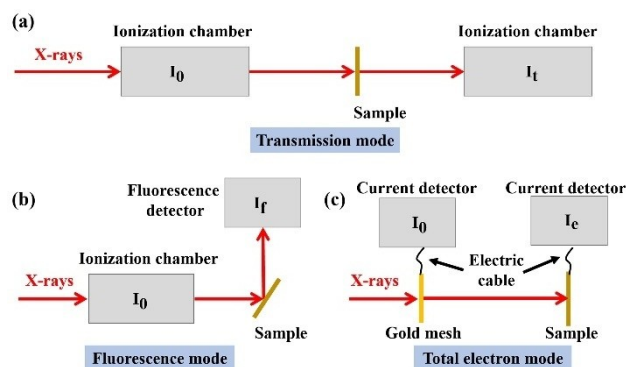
(a)

Ionization chamber

Ionization chamber

X-rays

$I_0$

$I_t$

Sample

Transmission mode

(b)

Fluorescence detector

$I_f$

Ionization chamber

X-rays

$I_0$

Sample

Fluorescence mode

(c)

Current detector

Current detector

$I_0$

$I_e$

Electric cable

X-rays

Gold mesh

Sample

Total electron mode